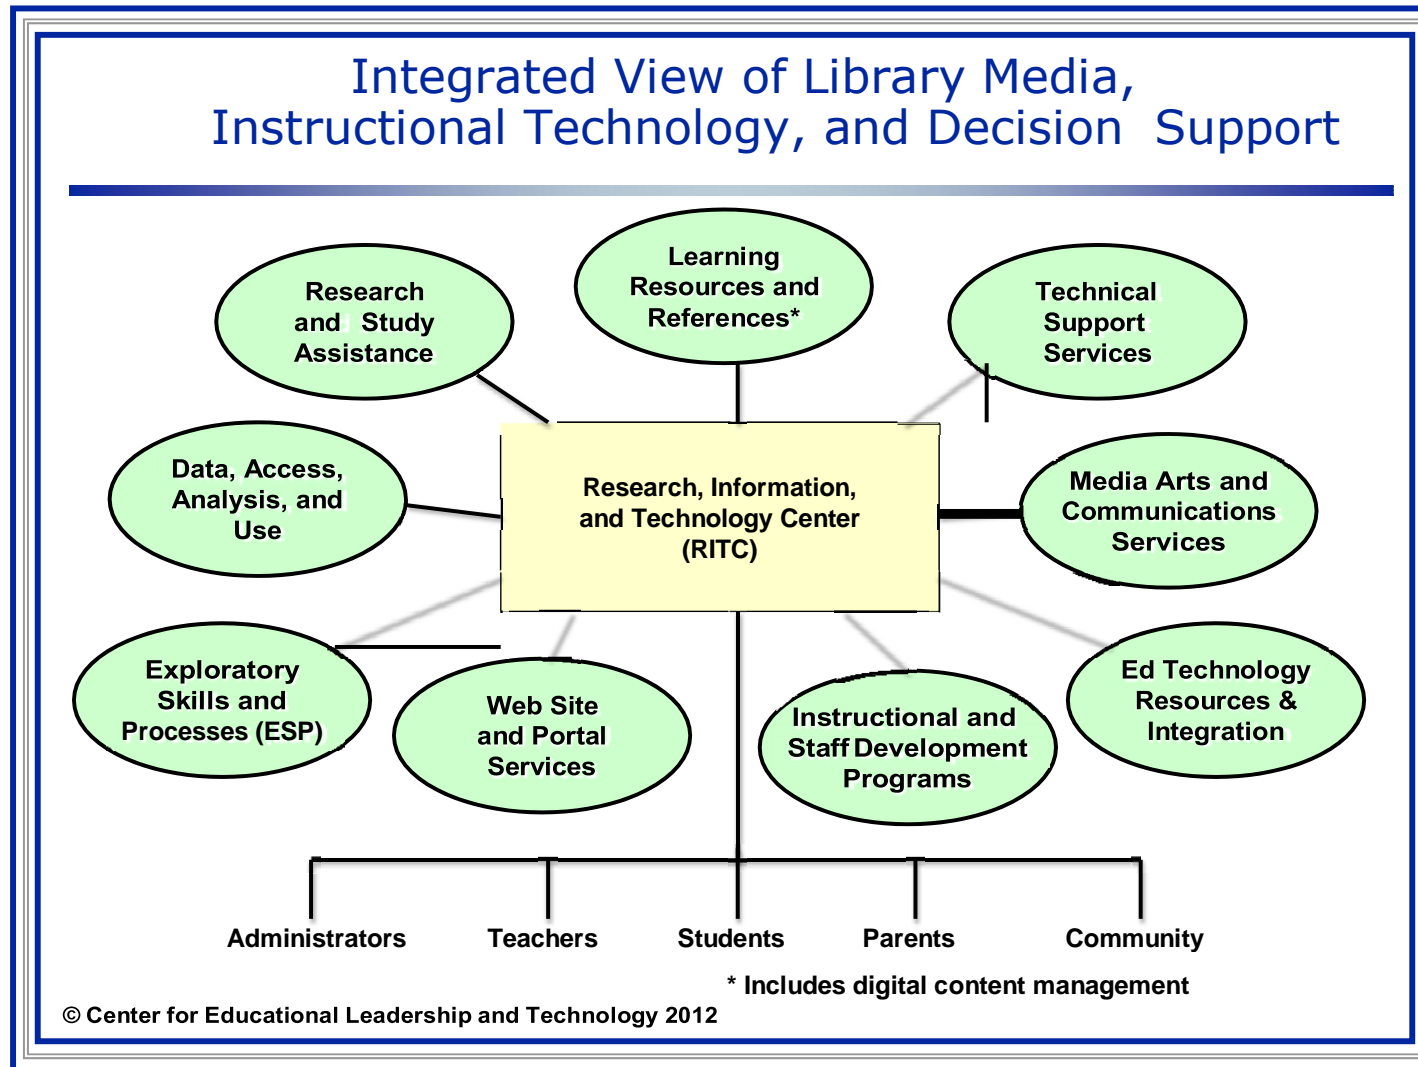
Integrated View of Library Media, Instructional Technology, and Decision Support

Research and Study Assistance

Learning Resources and References*

Technical Support Services

Data, Access, Analysis, and Use

Research, Information, and Technology Center (RITC)

Media Arts and Communications Services

Exploratory Skills and Processes (ESP)

Web Site and Portal Services

Instructional and Staff Development Programs

Ed Technology Resources & Integration

Administrators

Teachers

Students

Parents

Community

* Includes digital content management

© Center for Educational Leadership and Technology 2012